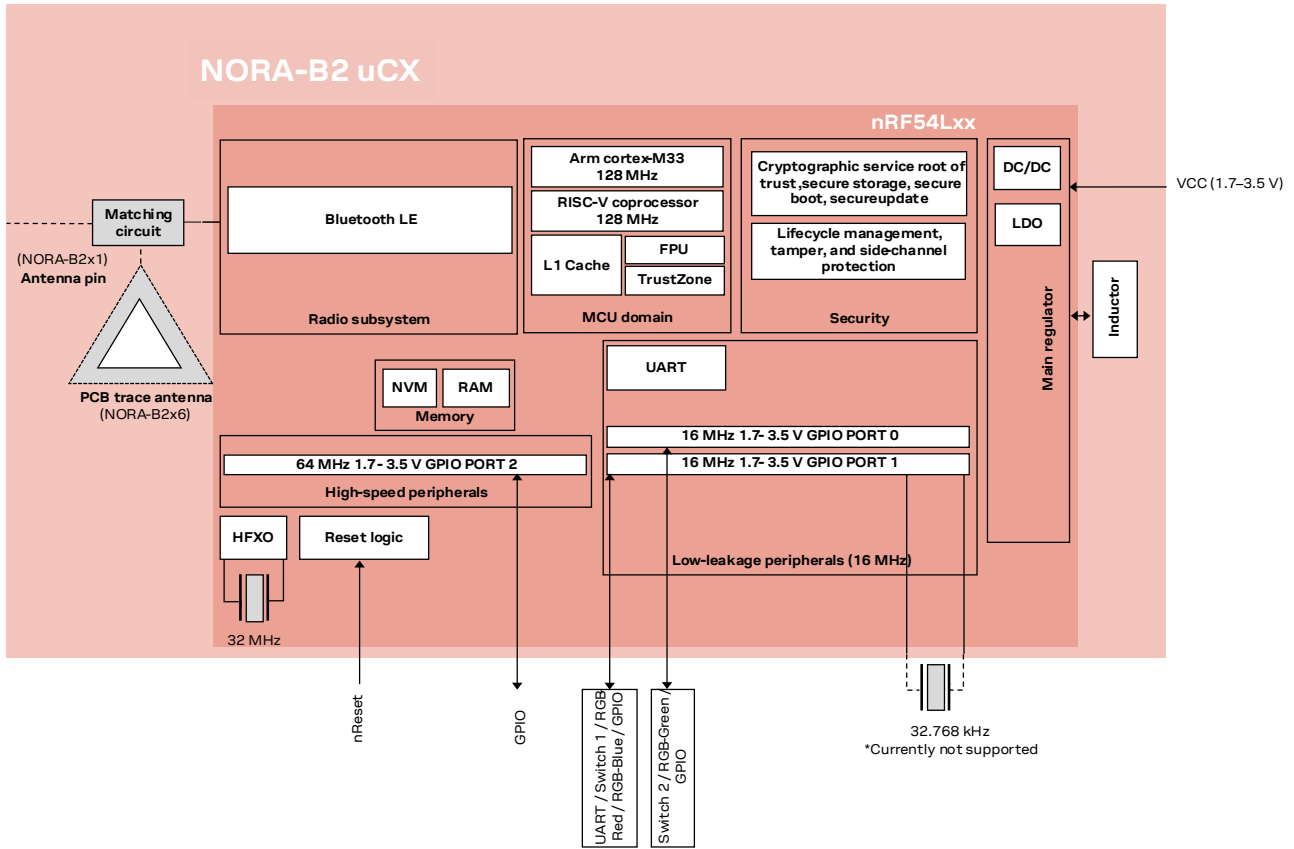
NORA-B2 uCX

nRF54Lxx

Matching circuit

(NORA-B2x1)
Antenna pin

PCB trace antenna
(NORA-B2x6)

Bluetooth LE

Radio subsystem

Arm cortex-M33
128 MHz

RISC-V coprocessor
128 MHz

L1 Cache

FPU

TrustZone

MCU domain

Cryptographic service root of trust,secure storage, secure boot, secureupdate

Lifecycle management, tamper, and side-channel protection

Security

DC/DC

LDO

Main regulator

VCC (1.7–3.5 V)

Inductor

NVM

RAM

Memory

UART

16 MHz 1.7- 3.5 V GPIO PORT 0

16 MHz 1.7- 3.5 V GPIO PORT 1

64 MHz 1.7- 3.5 V GPIO PORT 2

High-speed peripherals

HFXO

Reset logic

Low-leakage peripherals (16 MHz)

32 MHz

nReset

GPIO

UART / Switch 1 / RGB Red / RGB-Blue / GPIO

Switch 2 / RGB-Green / GPIO

32.768 kHz
*Currently not supported